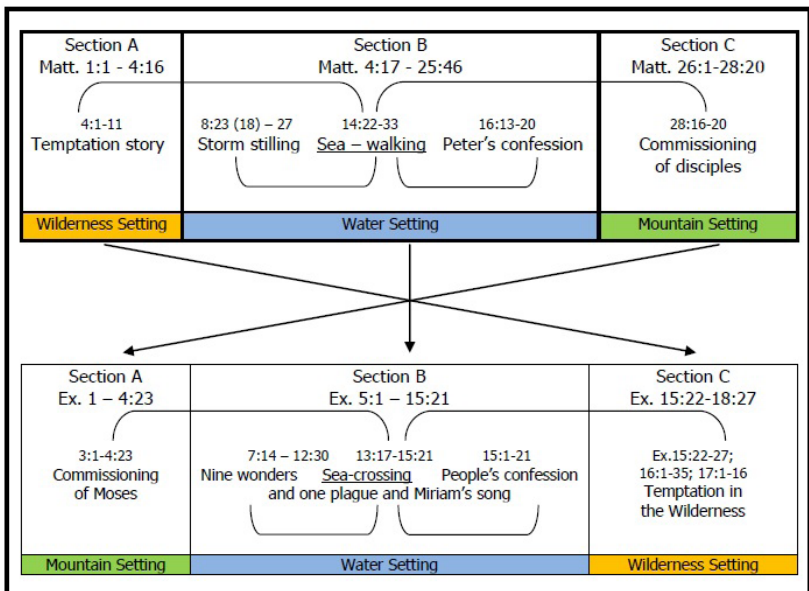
Section A
Matt. 1:1 - 4:16

4:1-11
Temptation story

Wilderness Setting

Section B
Matt. 4:17 - 25:46

8:23 (18) – 27
Storm stilling

14:22-33
Sea – walking

16:13-20
Peter's confession

Water Setting

Section C
Matt. 26:1-28:20

28:16-20
Commissioning of disciples

Mountain Setting

Section A
Ex. 1 – 4:23

3:1-4:23
Commissioning of Moses

Mountain Setting

Section B
Ex. 5:1 – 15:21

7:14 – 12:30
Nine wonders and one plague

13:17-15:21
Sea-crossing

15:1-21
People's confession and Miriam's song

Water Setting

Section C
Ex. 15:22-18:27

Ex.15:22-27; 16:1-35; 17:1-16
Temptation in the Wilderness

Wilderness Setting